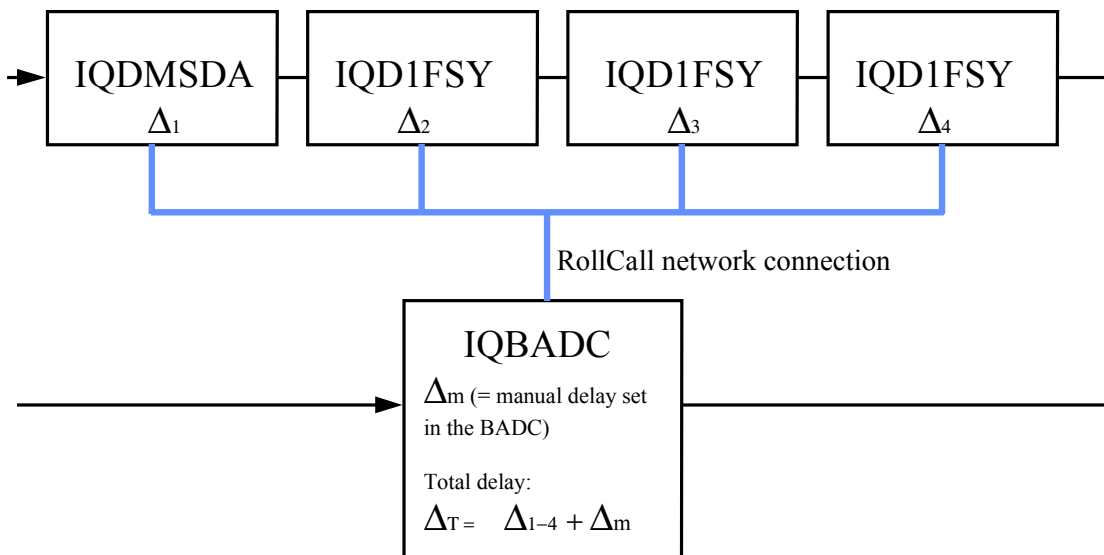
IQDMSDA
$\Delta_1$

IQD1FSY
$\Delta_2$

IQD1FSY
$\Delta_3$

IQD1FSY
$\Delta_4$

RollCall network connection

IQBADC

$\Delta_m$ (= manual delay set in the BADC)

Total delay:

$\Delta_T = \Delta_{1-4} + \Delta_m$